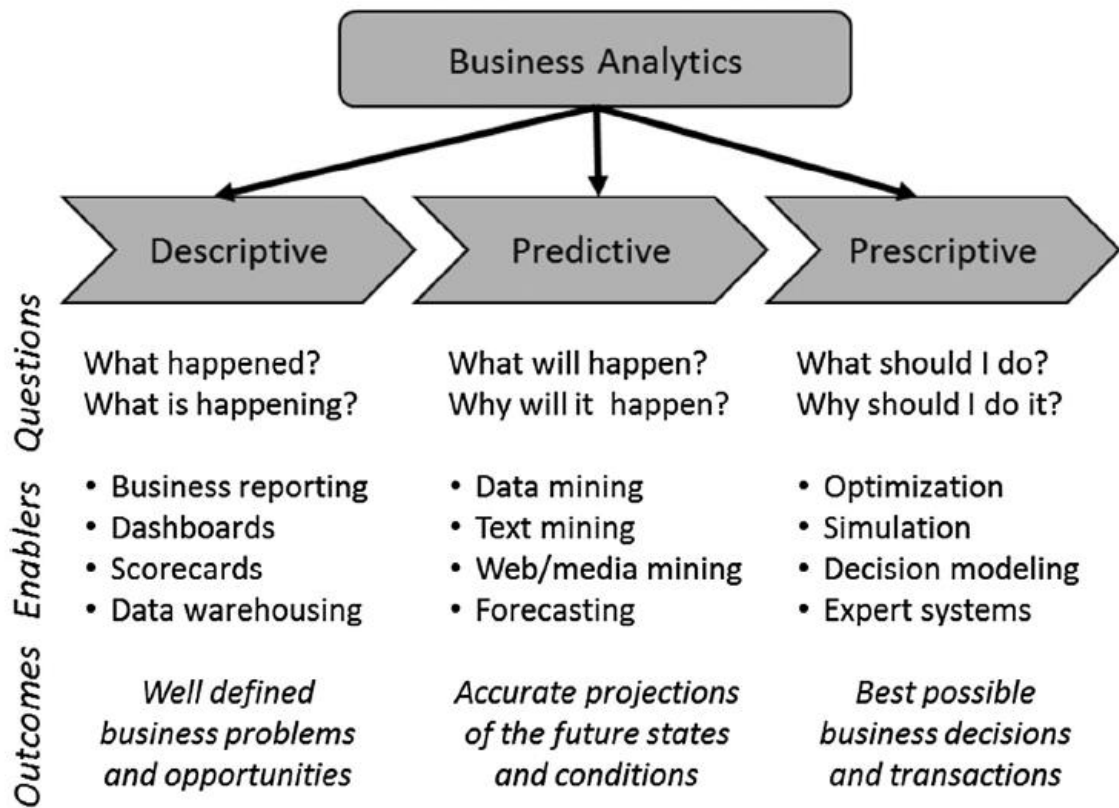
Business Analytics

| | Descriptive | Predictive | Prescriptive |
|---|---|---|---|
| *Questions* | What happened? What is happening? | What will happen? Why will it happen? | What should I do? Why should I do it? |
| *Enablers* | • Business reporting • Dashboards • Scorecards • Data warehousing | • Data mining • Text mining • Web/media mining • Forecasting | • Optimization • Simulation • Decision modeling • Expert systems |
| *Outcomes* | *Well defined business problems and opportunities* | *Accurate projections of the future states and conditions* | *Best possible business decisions and transactions* |